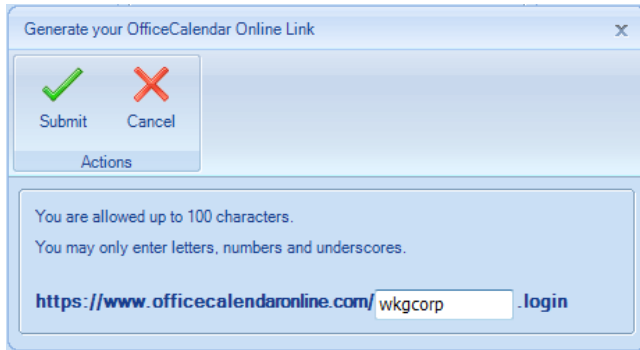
Generate your OfficeCalendar Online Link

x

Submit

Cancel

Actions

You are allowed up to 100 characters.

You may only enter letters, numbers and underscores.

https://www.officecalendaronline.com/ wkgcorp .login